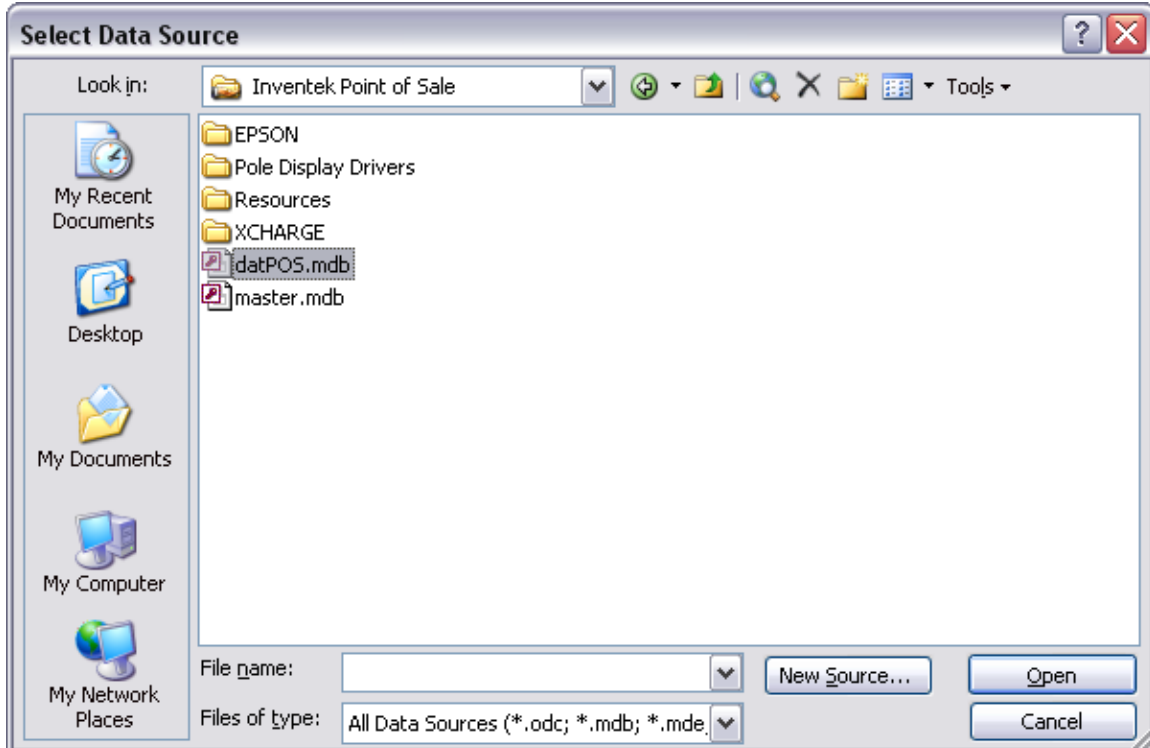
Select Data Source

Look in: Inventek Point of Sale

Tools

My Recent Documents

Desktop

My Documents

My Computer

My Network Places

EPSON
Pole Display Drivers
Resources
XCHARGE
datPOS.mdb
master.mdb

File name:

Files of type: All Data Sources (*.odc; *.mdb; *.mde

New Source...

Open

Cancel